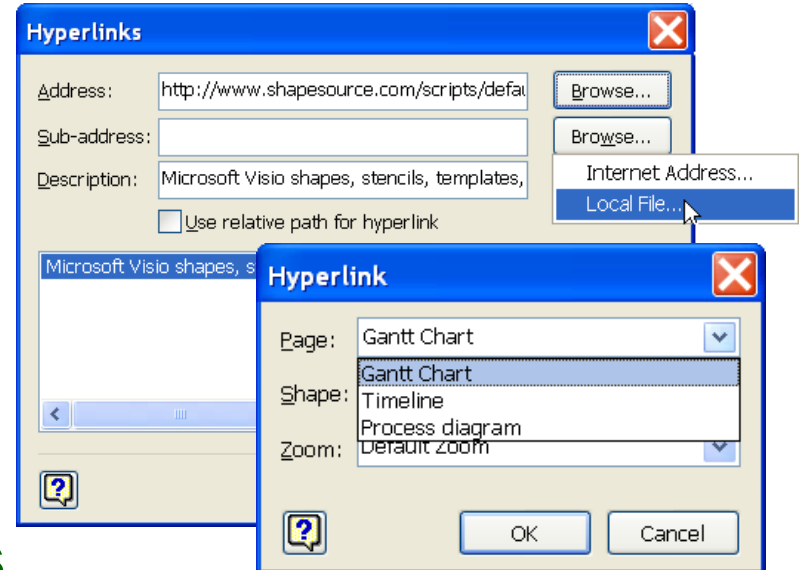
Hyperlinks

Address: http://www.shapesource.com/scripts/defau

Browse...

Sub-address:

Browse...

Description: Microsoft Visio shapes, stencils, templates,

Internet Address...

Local File...

Use relative path for hyperlink

Microsoft Visio shapes, s

Hyperlink

Page: Gantt Chart

Gantt Chart

Timeline

Process diagram

Shape:

Zoom: Default Zoom

OK

Cancel